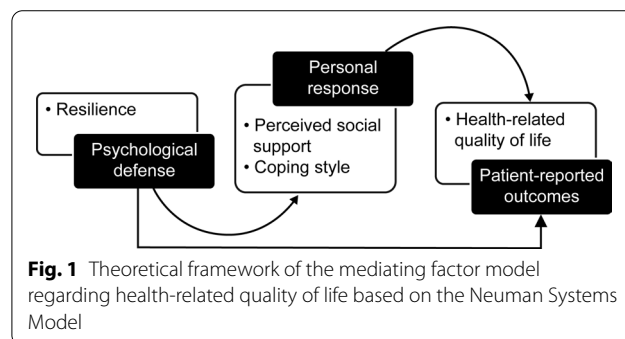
• Resilience

Psychological defense

Personal response

• Perceived social support
• Coping style

• Health-related quality of life

Patient-reported outcomes

**Fig. 1** Theoretical framework of the mediating factor model regarding health-related quality of life based on the Neuman Systems Model